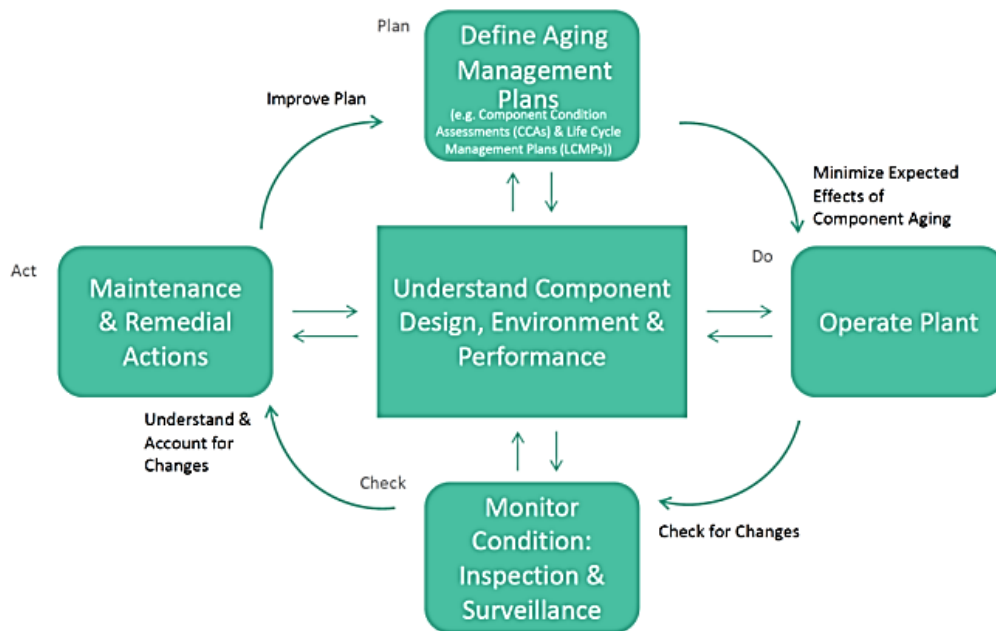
Plan

Define Aging Management Plans
(e.g. Component Condition Assessments (CCAs) & Life Cycle Management Plans (LCMPs))

Improve Plan

Minimize Expected Effects of Component Aging

Act

Maintenance & Remedial Actions

Understand Component Design, Environment & Performance

Do

Operate Plant

Understand & Account for Changes

Check

Monitor Condition: Inspection & Surveillance

Check for Changes